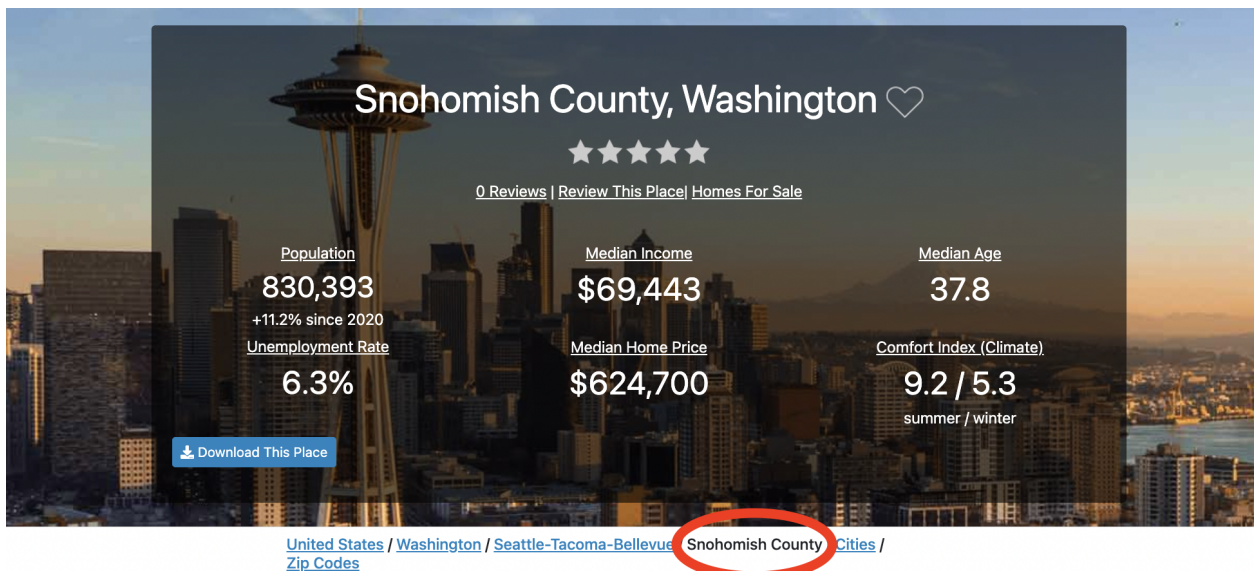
Snohomish County, Washington

0 Reviews | Review This Place| Homes For Sale

Population
830,393
+11.2% since 2020

Median Income
$69,443

Median Age
37.8

Unemployment Rate
6.3%

Median Home Price
$624,700

Comfort Index (Climate)
9.2 / 5.3
summer / winter

Download This Place

United States / Washington / Seattle-Tacoma-Bellevue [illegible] Snohomish County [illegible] Cities / Zip Codes